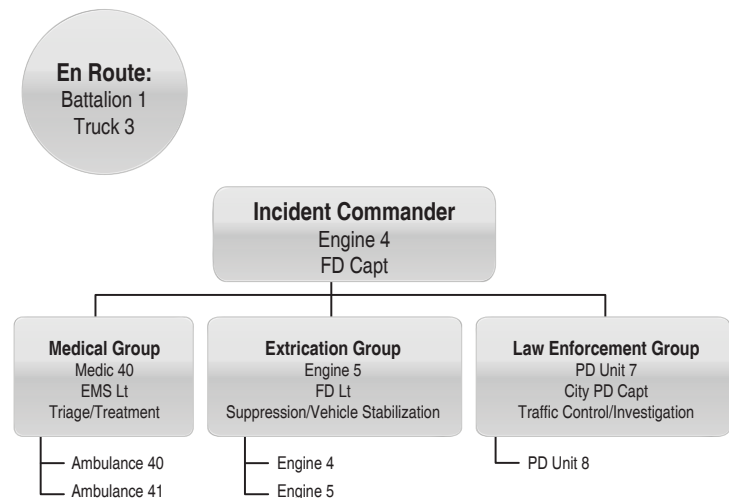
**En Route:**
Battalion 1
Truck 3

**Incident Commander**
Engine 4
FD Capt

**Medical Group**
Medic 40
EMS Lt
Triage/Treatment

Ambulance 40
Ambulance 41

**Extrication Group**
Engine 5
FD Lt
Suppression/Vehicle Stabilization

Engine 4
Engine 5

**Law Enforcement Group**
PD Unit 7
City PD Capt
Traffic Control/Investigation

PD Unit 8